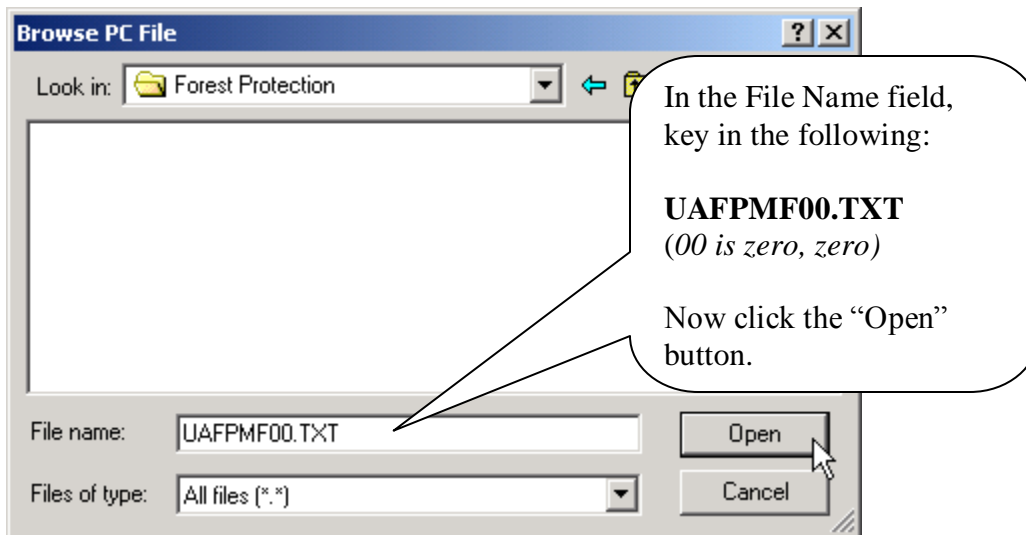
Browse PC File

?

Look in: Forest Protection

In the File Name field, key in the following:

**UAFPMF00.TXT**
(*00 is zero, zero)*

Now click the "Open" button.

File name: UAFPMF00.TXT

Open

Files of type: All files (*.*)

Cancel